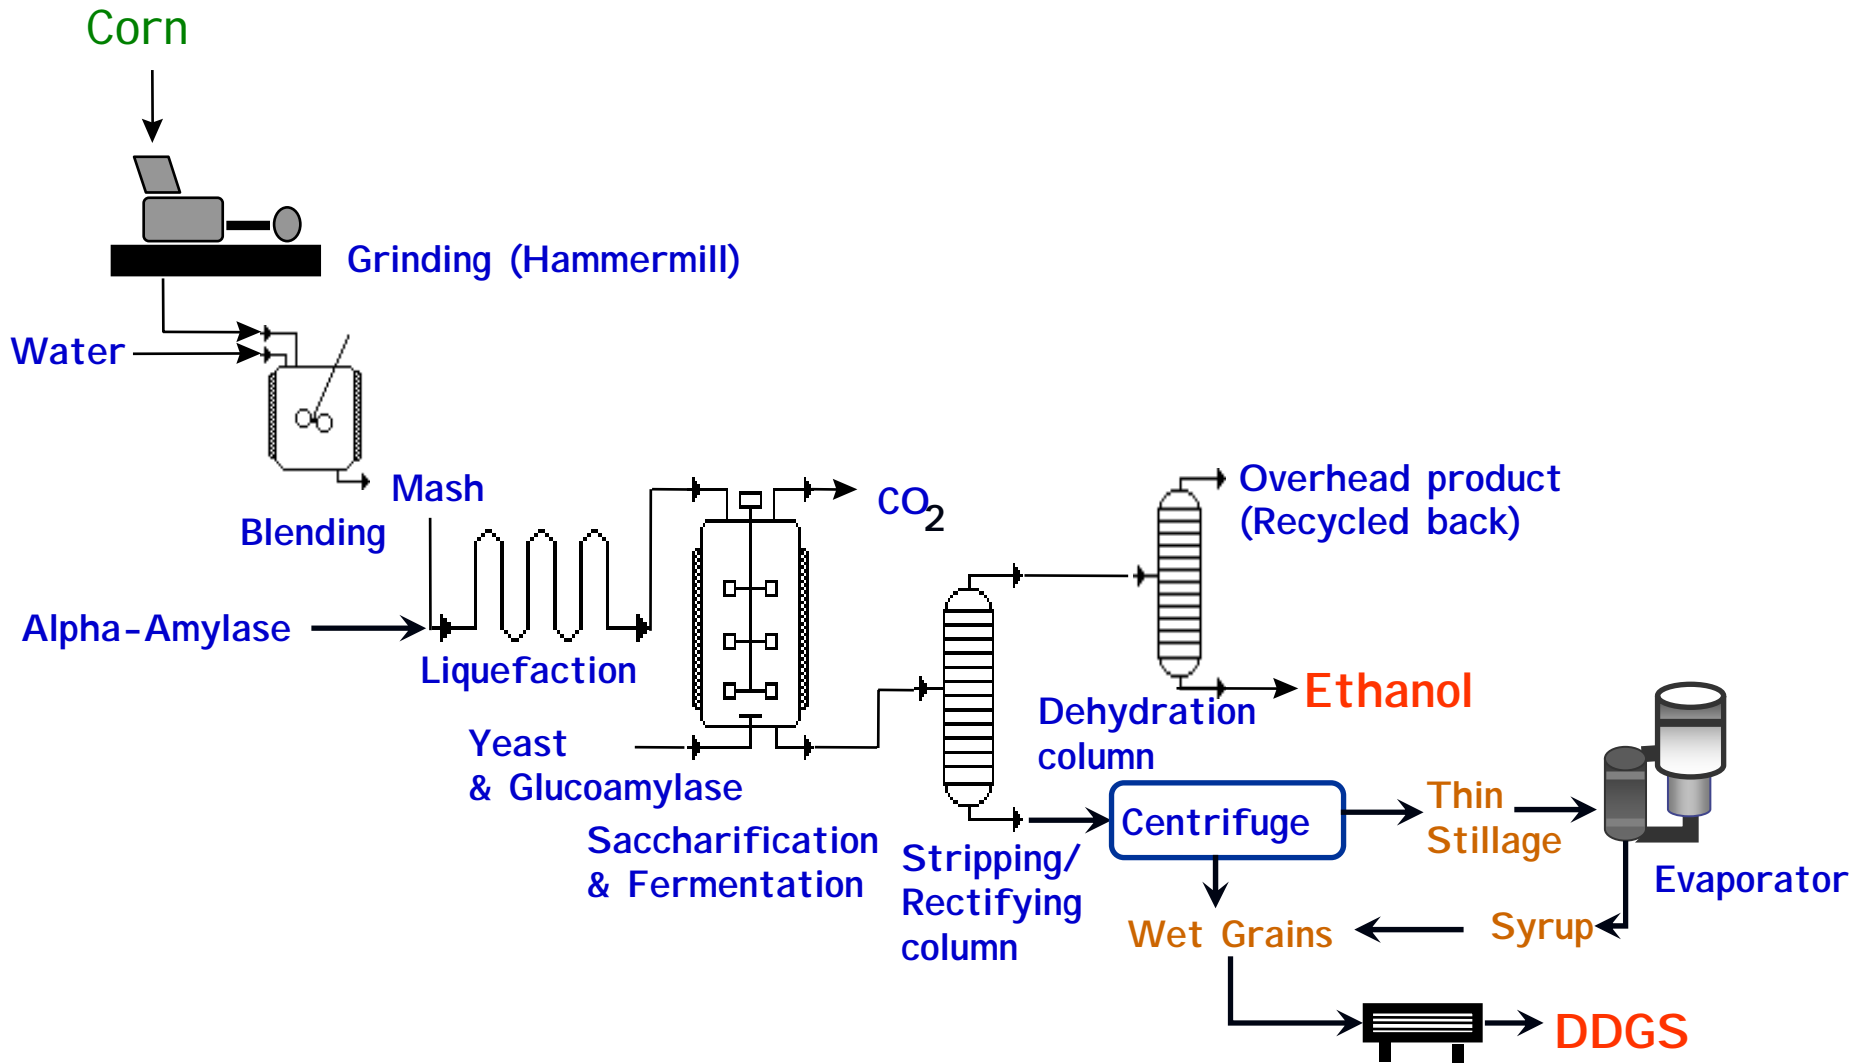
Corn

Grinding (Hammermill)

Water

Mash

Blending

Alpha-Amylase

Liquefaction

$CO_2$

Overhead product
(Recycled back)

Ethanol

Dehydration column

Yeast
& Glucoamylase

Saccharification
& Fermentation

Stripping/
Rectifying
column

Centrifuge

Thin
Stillage

Evaporator

Wet Grains

Syrup

DDGS